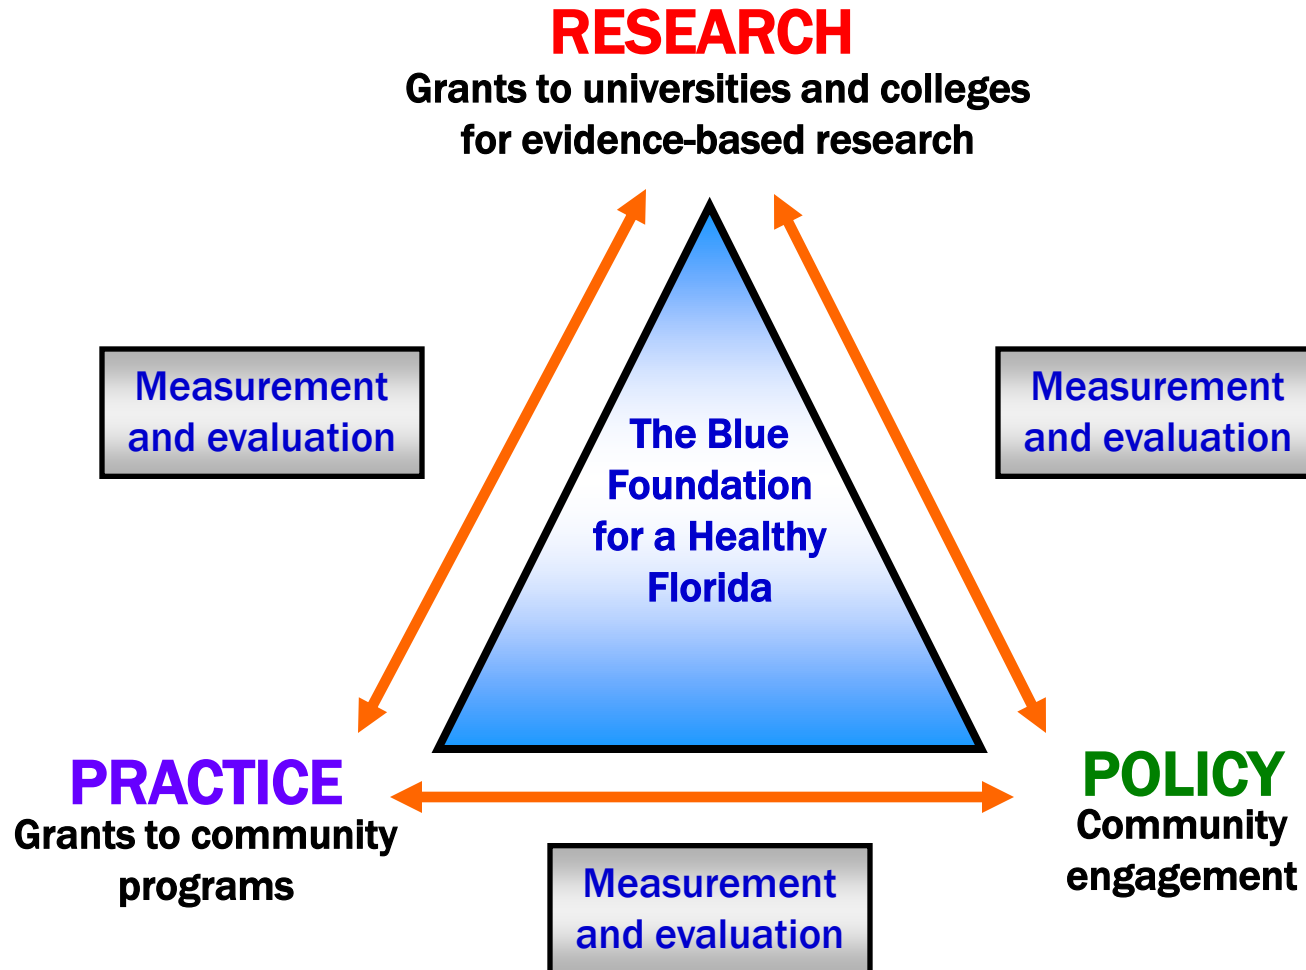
RESEARCH
Grants to universities and colleges for evidence-based research

Measurement and evaluation

The Blue Foundation for a Healthy Florida

Measurement and evaluation

PRACTICE
Grants to community programs

POLICY
Community engagement

Measurement and evaluation